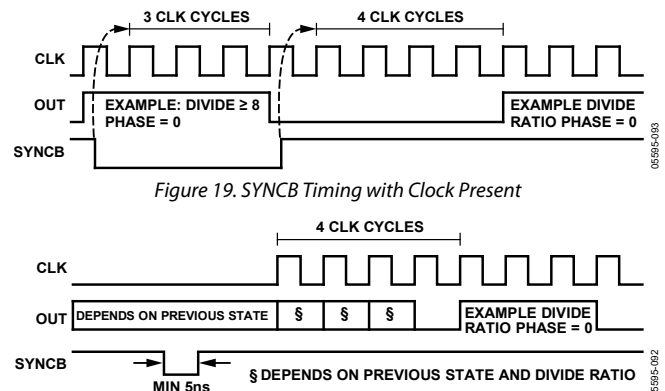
3 CLK CYCLES

4 CLK CYCLES

CLK

OUT

EXAMPLE: DIVIDE ≥ 8
PHASE = 0

EXAMPLE DIVIDE
RATIO PHASE = 0

SYNCB

05595-093

Figure 19. SYNCB Timing with Clock Present

4 CLK CYCLES

CLK

OUT

DEPENDS ON PREVIOUS STATE

§

§

§

EXAMPLE DIVIDE
RATIO PHASE = 0

SYNCB

MIN 5ns

§ DEPENDS ON PREVIOUS STATE AND DIVIDE RATIO

05595-092